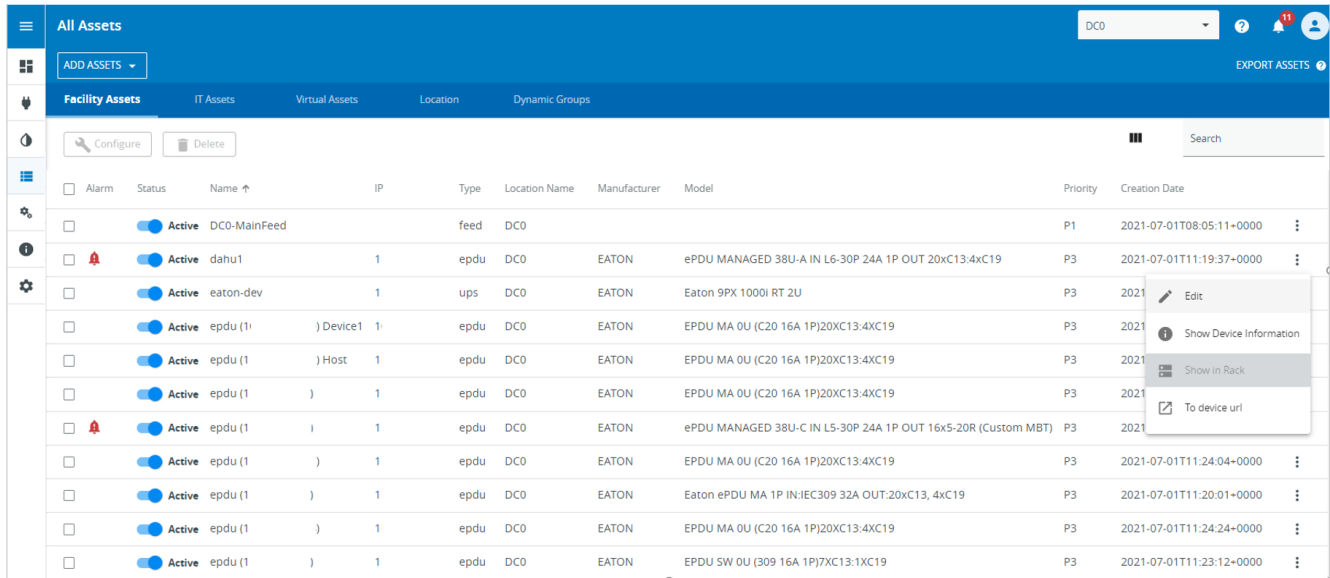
All Assets

DC0

11

ADD ASSETS

EXPORT ASSETS

Facility Assets IT Assets Virtual Assets Location Dynamic Groups

Configure Delete

Search

| Alarm | Status | Name ↑ | IP | Type | Location Name | Manufacturer | Model | Priority | Creation Date |
|---|---|---|---|---|---|---|---|---|---|
| | Active | DC0-MainFeed | | feed | DC0 | | | P1 | 2021-07-01T08:05:11+0000 |
| | Active | dahu1 | 1 | epdu | DC0 | EATON | ePDU MANAGED 38U-A IN L6-30P 24A 1P OUT 20xC13:4xC19 | P3 | 2021-07-01T11:19:37+0000 |
| | Active | eaton-dev | 1 | ups | DC0 | EATON | Eaton 9PX 1000i RT 2U | P3 | 2021 |
| | Active | epdu (1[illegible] ) Device1 | 1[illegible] | epdu | DC0 | EATON | EPDU MA 0U (C20 16A 1P)20XC13:4XC19 | P3 | 2021 |
| | Active | epdu (1 ) Host | 1 | epdu | DC0 | EATON | EPDU MA 0U (C20 16A 1P)20XC13:4XC19 | P3 | 2021 |
| | Active | epdu (1 ) | 1 | epdu | DC0 | EATON | EPDU MA 0U (C20 16A 1P)20XC13:4XC19 | P3 | 2021 |
| | Active | epdu (1 | 1 | epdu | DC0 | EATON | ePDU MANAGED 38U-C IN L5-30P 24A 1P OUT 16x5-20R (Custom MBT) | P3 | 2021 |
| | Active | epdu (1 ) | 1 | epdu | DC0 | EATON | EPDU MA 0U (C20 16A 1P)20XC13:4XC19 | P3 | 2021-07-01T11:24:04+0000 |
| | Active | epdu (1 ) | 1 | epdu | DC0 | EATON | Eaton ePDU MA 1P IN:IEC309 32A OUT:20xC13, 4xC19 | P3 | 2021-07-01T11:20:01+0000 |
| | Active | epdu (1 ) | 1 | epdu | DC0 | EATON | EPDU MA 0U (C20 16A 1P)20XC13:4XC19 | P3 | 2021-07-01T11:24:24+0000 |
| | Active | epdu (1 ) | 1 | epdu | DC0 | EATON | EPDU SW 0U (309 16A 1P)7XC13:1XC19 | P3 | 2021-07-01T11:23:12+0000 |

Edit
Show Device Information
Show in Rack
To device url